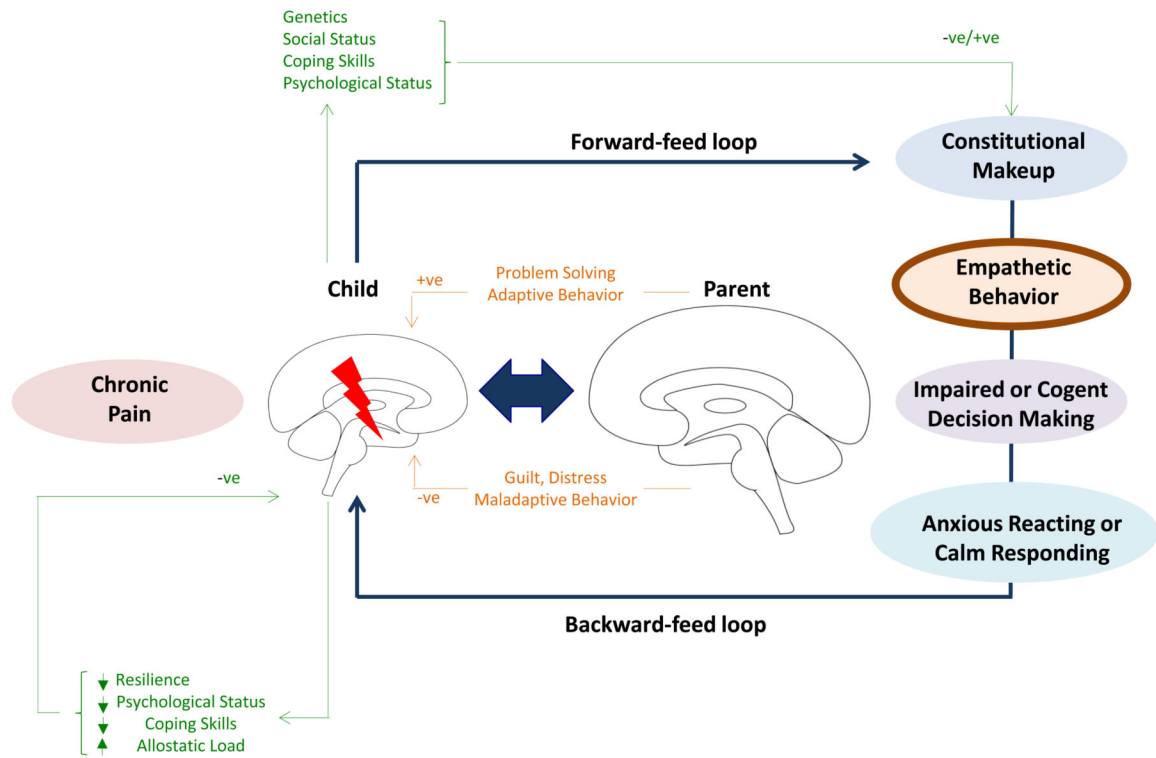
Genetics
Social Status
Coping Skills
Psychological Status

-ve/+ve

Forward-feed loop

Constitutional Makeup

Child

+ve

Problem Solving
Adaptive Behavior

Parent

Empathetic Behavior

Chronic Pain

Impaired or Cogent Decision Making

-ve

Guilt, Distress
Maladaptive Behavior

-ve

Anxious Reacting or Calm Responding

Backward-feed loop

Resilience
Psychological Status
Coping Skills
Allostatic Load